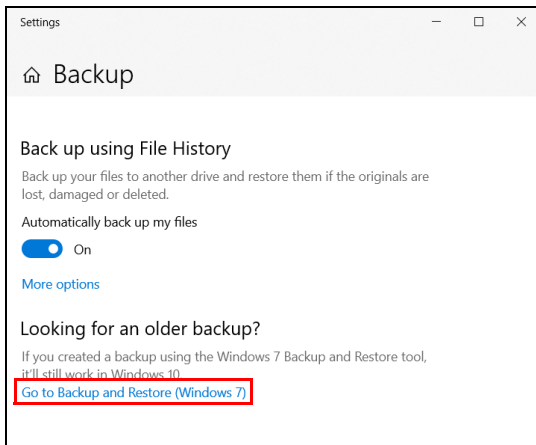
Settings

Backup

Back up using File History

Back up your files to another drive and restore them if the originals are lost, damaged or deleted.

Automatically back up my files

On

More options

Looking for an older backup?

If you created a backup using the Windows 7 Backup and Restore tool, it'll still work in Windows 10.

Go to Backup and Restore (Windows 7)